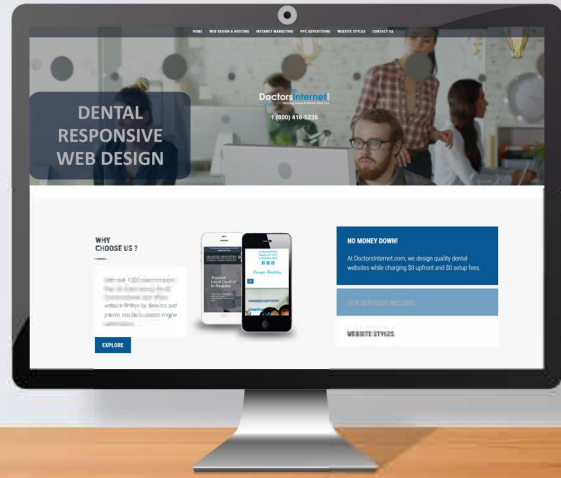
HOME WEB DESIGN & HOSTING INTERNET MARKETING PPC ADVERTISING WEBSITE STYLES CONTACT US

DENTAL RESPONSIVE WEB DESIGN

DoctorsInternet

1 (800) 416-5235

WHY CHOOSE US ?

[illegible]

EXPLORE

NO MONEY DOWN!

At DoctorsInternet.com, we design quality dental websites while charging $0 upfront and $0 setup fees.

OUR SERVICES INCLUDE

WEBSITE STYLES